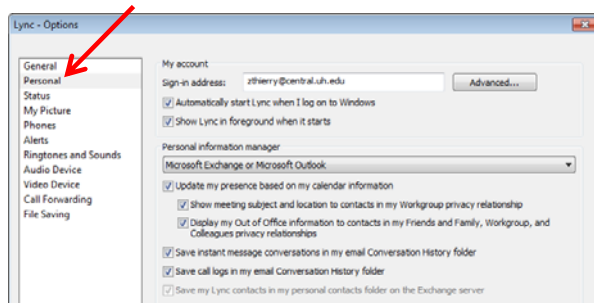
Lync - Options

General
Personal
Status
My Picture
Phones
Alerts
Ringtones and Sounds
Audio Device
Video Device
Call Forwarding
File Saving

My account
Sign-in address: zthierry@central.uh.edu
Advanced...
Automatically start Lync when I log on to Windows
Show Lync in foreground when it starts

Personal information manager
Microsoft Exchange or Microsoft Outlook
Update my presence based on my calendar information
Show meeting subject and location to contacts in my Workgroup privacy relationship
Display my Out of Office information to contacts in my Friends and Family, Workgroup, and Colleagues privacy relationships
Save instant message conversations in my email Conversation History folder
Save call logs in my email Conversation History folder
Save my Lync contacts in my personal contacts folder on the Exchange server